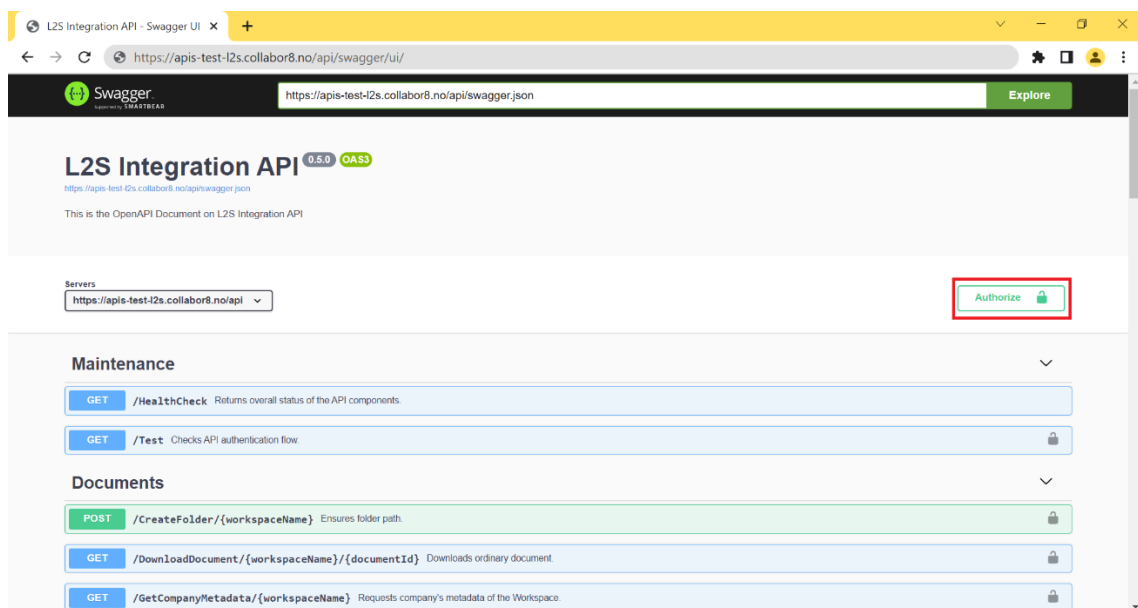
L2S Integration API - Swagger UI ×
+

https://apis-test-l2s.collabor8.no/api/swagger/ui/

Swagger
Supported by SMARTBEAR
https://apis-test-l2s.collabor8.no/api/swagger.json
Explore

L2S Integration API 0.5.0 OAS3
https://apis-test-l2s.collabor8.no/api/swagger.json

This is the OpenAPI Document on L2S Integration API

Servers
https://apis-test-l2s.collabor8.no/api

Authorize

Maintenance

GET /HealthCheck Returns overall status of the API components.

GET /Test Checks API authentication flow.

Documents

POST /CreateFolder/{workspaceName} Ensures folder path.

GET /DownloadDocument/{workspaceName}/{documentId} Downloads ordinary document.

GET /GetCompanyMetadata/{workspaceName} Requests company's metadata of the Workspace.